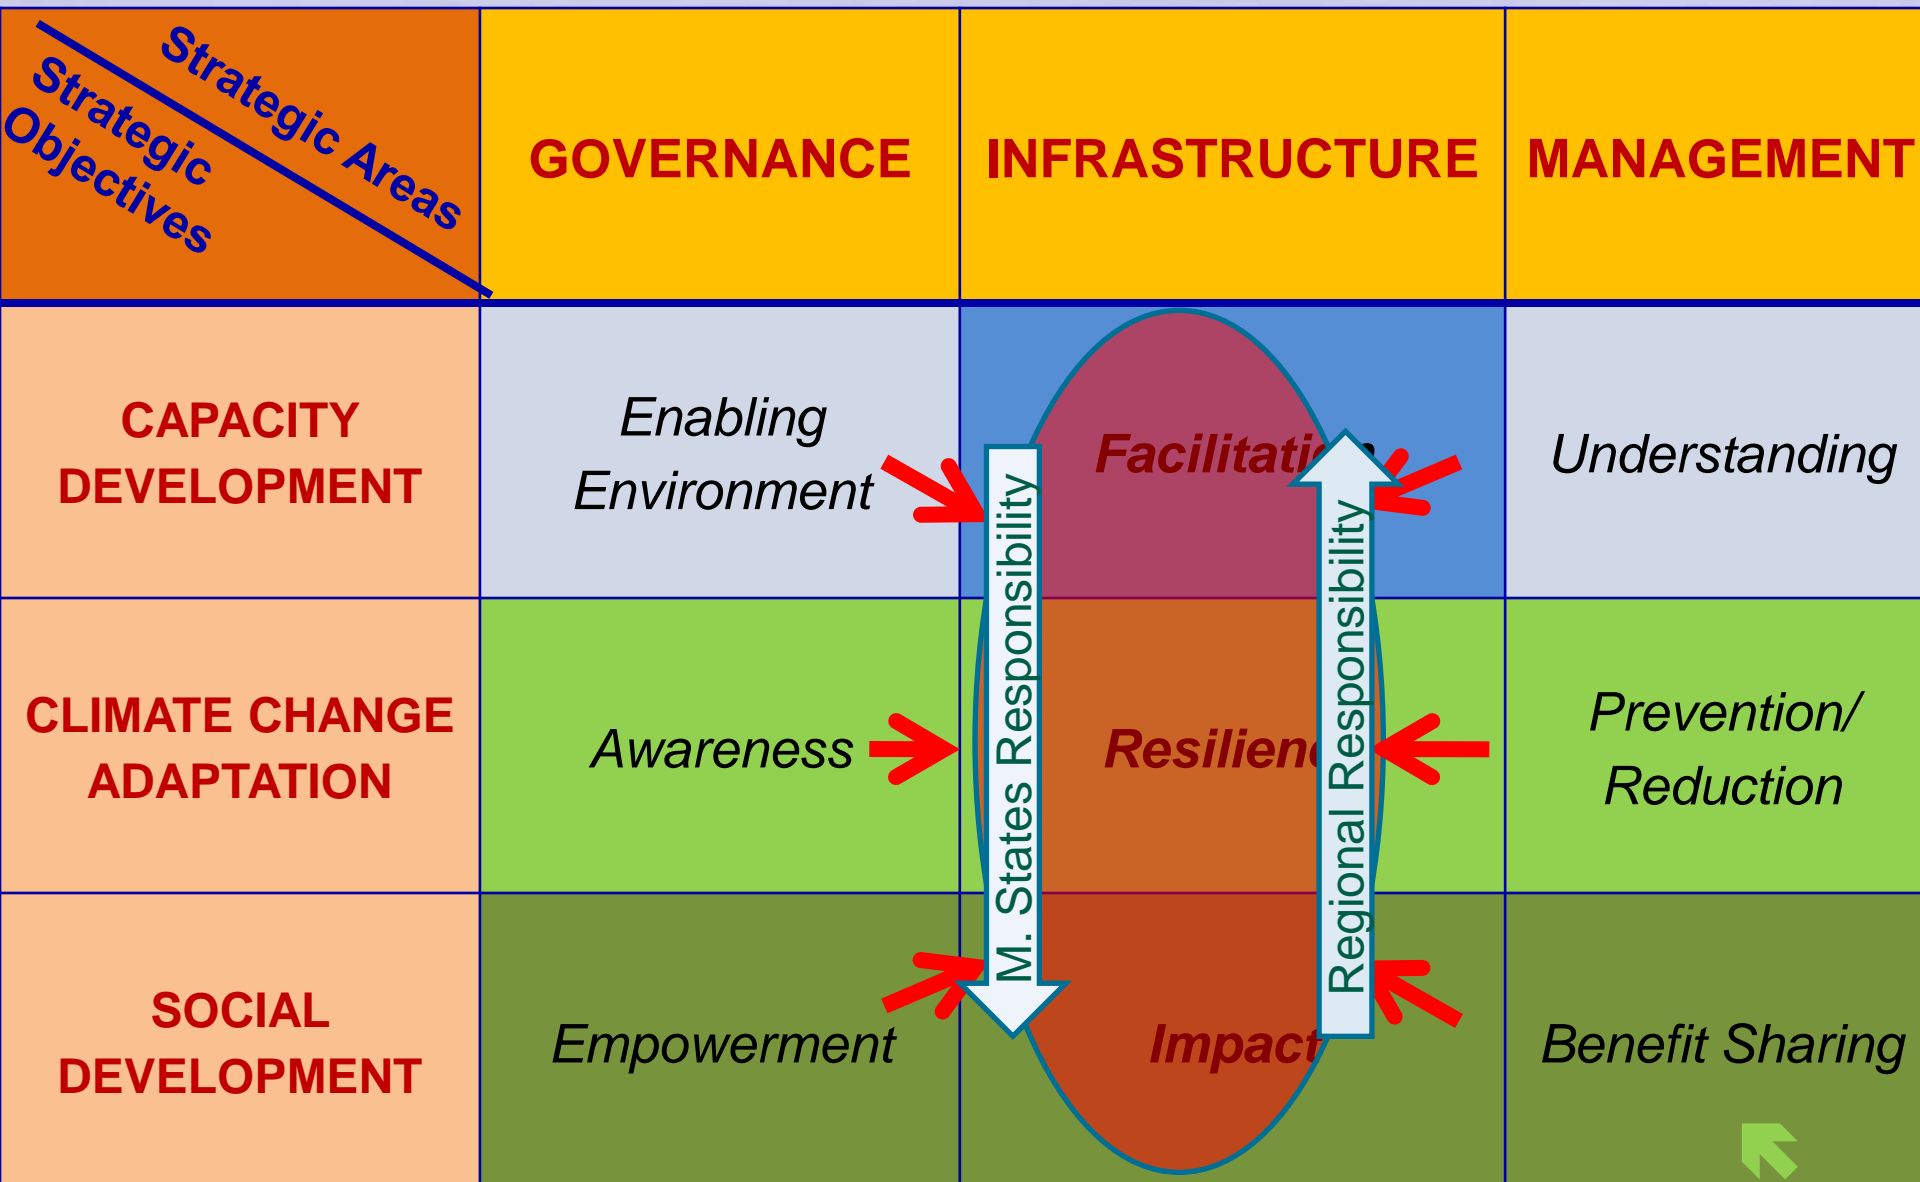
| Strategic Areas / Strategic Objectives | GOVERNANCE | INFRASTRUCTURE | MANAGEMENT |
|---|---|---|---|
| CAPACITY DEVELOPMENT | Enabling Environment | Facilitati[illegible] | Understanding |
| CLIMATE CHANGE ADAPTATION | Awareness | Resilien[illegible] | Prevention/ Reduction |
| SOCIAL DEVELOPMENT | Empowerment | Impact | Benefit Sharing |

M. States Responsibility

Regional Responsibility